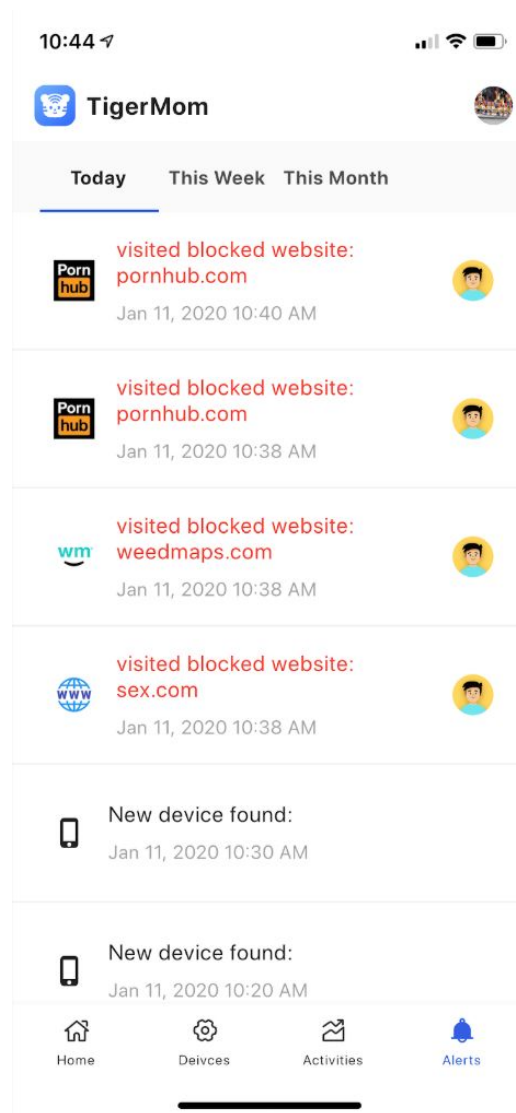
10:44

TigerMom

Today This Week This Month

Porn hub
visited blocked website: pornhub.com
Jan 11, 2020 10:40 AM

Porn hub
visited blocked website: pornhub.com
Jan 11, 2020 10:38 AM

wm
visited blocked website: weedmaps.com
Jan 11, 2020 10:38 AM

WWW
visited blocked website: sex.com
Jan 11, 2020 10:38 AM

New device found:
Jan 11, 2020 10:30 AM

New device found:
Jan 11, 2020 10:20 AM

Home Deivces Activities Alerts